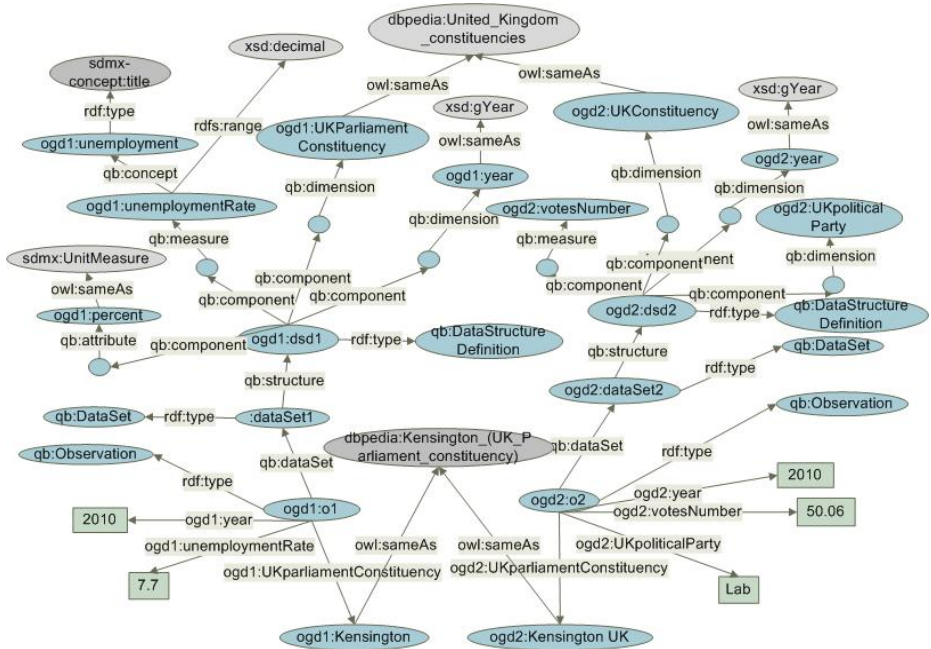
dbpedia:United_Kingdom_constituencies

sdmx-concept:title

xsd:decimal

rdf:type

rdfs:range

owl:sameAs

owl:sameAs

xsd:gYear

xsd:gYear

ogd1:unemployment

ogd1:UKParliament Constituency

owl:sameAs

ogd2:UKConstituency

owl:sameAs

qb:concept

qb:dimension

ogd1:year

qb:dimension

ogd2:year

ogd1:unemploymentRate

qb:dimension

ogd2:votesNumber

qb:dimension

ogd2:UKpolitical Party

qb:measure

qb:measure

qb:component

qb:componentnent

qb:dimension

sdmx:UnitMeasure

qb:component

qb:component

qb:component

owl:sameAs

qb:component

ogd1:percent

ogd2:dsd2

rdf:type

qb:DataStructure Definition

qb:attribute

qb:component

ogd1:dsd1

rdf:type

qb:DataStructure Definition

qb:structure

qb:structure

qb:DataSet

qb:DataSet

rdf:type

ogd2:dataSet2

rdf:type

:dataSet1

qb:Observation

dbpedia:Kensington_(UK_Parliament_constituency)

qb:dataSet

qb:Observation

qb:dataSet

rdf:type

rdf:type

2010

ogd2:o2

ogd2:year

ogd1:o1

ogd2:votesNumber

50.06

2010

ogd1:year

ogd1:unemploymentRate

owl:sameAs

owl:sameAs

ogd2:UKpoliticalParty

7.7

ogd1:UKparliamentConstituency

ogd2:UKparliamentConstituency

Lab

ogd1:Kensington

ogd2:Kensington UK